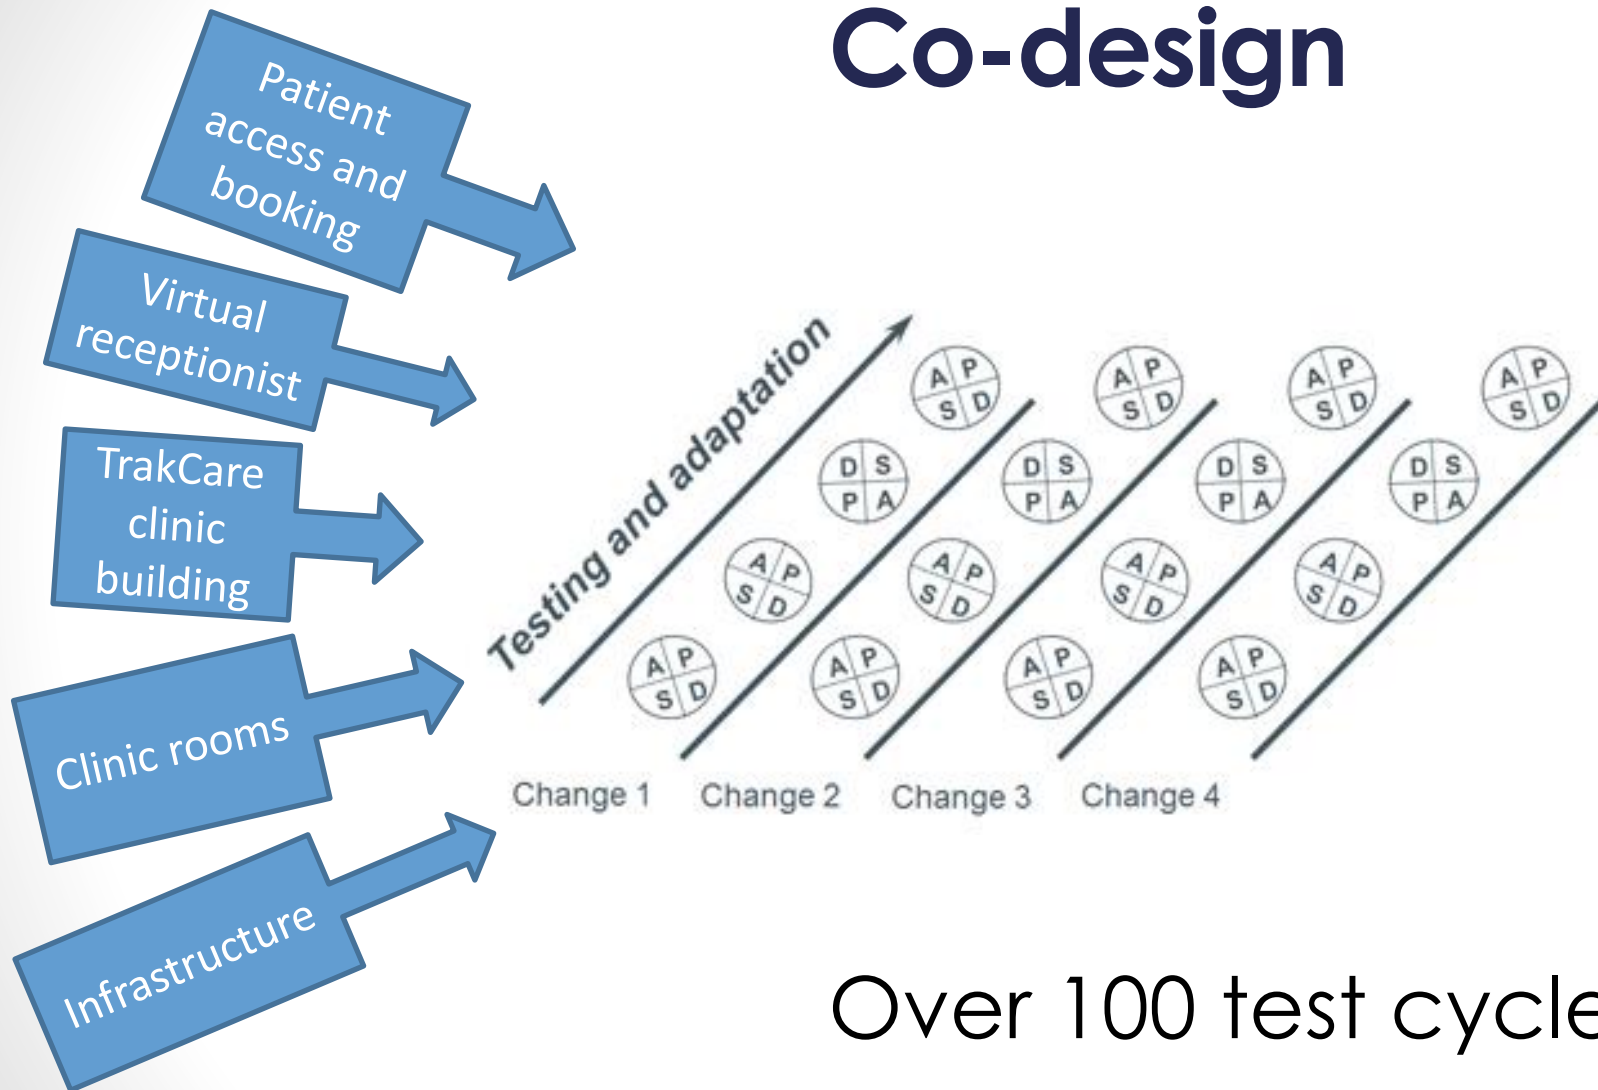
Co-design

Patient access and booking

Virtual receptionist

TrakCare clinic building

Clinic rooms

Infrastructure

Testing and adaptation

A P S D

D S P A

A P S D

A P S D

A P S D

D S P A

A P S D

A P S D

A P S D

D S P A

A P S D

A P S D

A P S D

D S P A

A P S D

A P S D

Change 1 Change 2 Change 3 Change 4

Over 100 test cycle